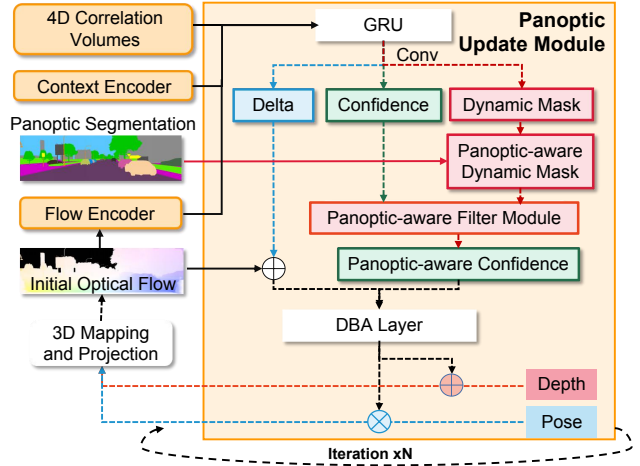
4D Correlation Volumes

Context Encoder

Panoptic Segmentation

Flow Encoder

Initial Optical Flow

3D Mapping and Projection

Panoptic Update Module

GRU

Conv

Delta

Confidence

Dynamic Mask

Panoptic-aware Dynamic Mask

Panoptic-aware Filter Module

Panoptic-aware Confidence

DBA Layer

Depth

Pose

Iteration xN